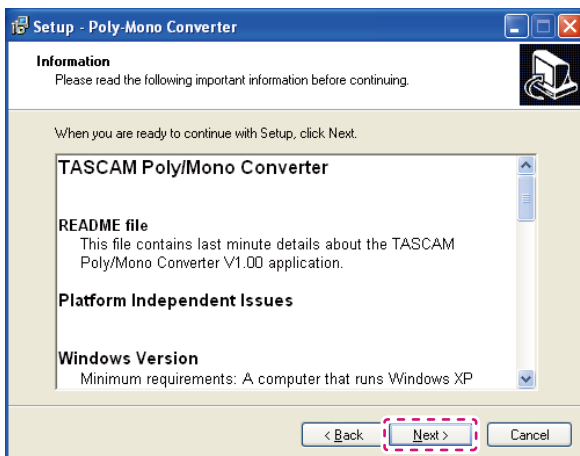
Setup - Poly-Mono Converter

Information
Please read the following important information before continuing.

When you are ready to continue with Setup, click Next.

TASCAM Poly/Mono Converter

README file
This file contains last minute details about the TASCAM Poly/Mono Converter V1.00 application.

Platform Independent Issues

Windows Version
Minimum requirements: A computer that runs Windows XP

< Back
Next >
Cancel